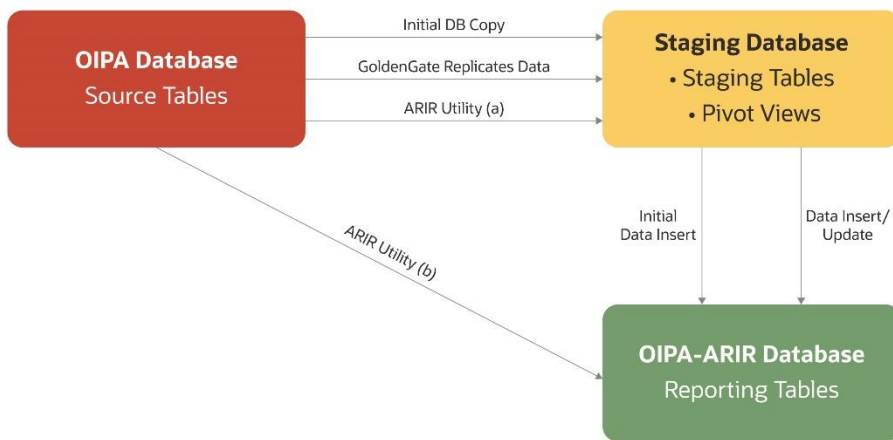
OIPA Database
Source Tables

Initial DB Copy

GoldenGate Replicates Data

ARIR Utility (a)

Staging Database
• Staging Tables
• Pivot Views

ARIR Utility (b)

Initial Data Insert

Data Insert/ Update

OIPA-ARIR Database
Reporting Tables